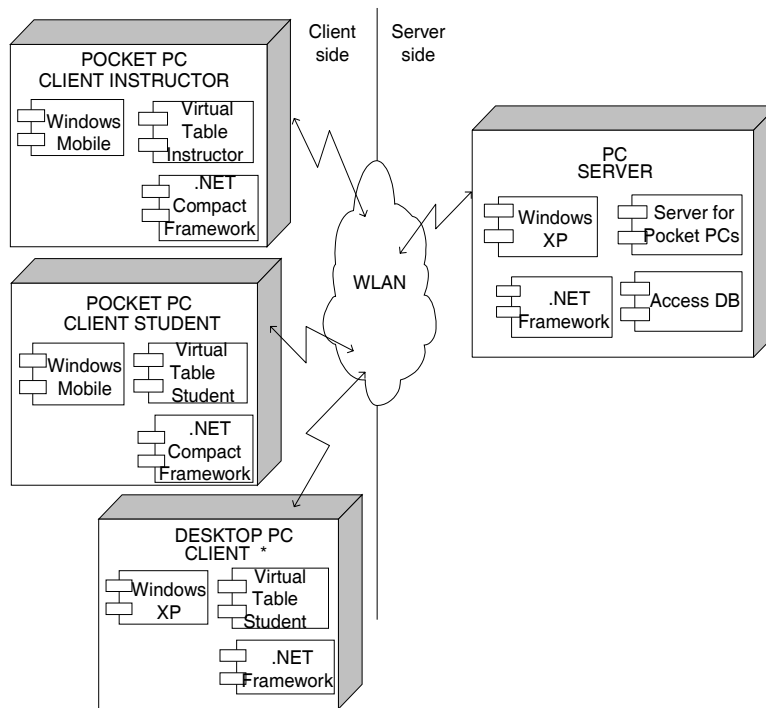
Client side

Server side

POCKET PC CLIENT INSTRUCTOR

Windows Mobile

Virtual Table Instructor

.NET Compact Framework

PC SERVER

Windows XP

Server for Pocket PCs

.NET Framework

Access DB

WLAN

POCKET PC CLIENT STUDENT

Windows Mobile

Virtual Table Student

.NET Compact Framework

DESKTOP PC CLIENT *

Windows XP

Virtual Table Student

.NET Framework